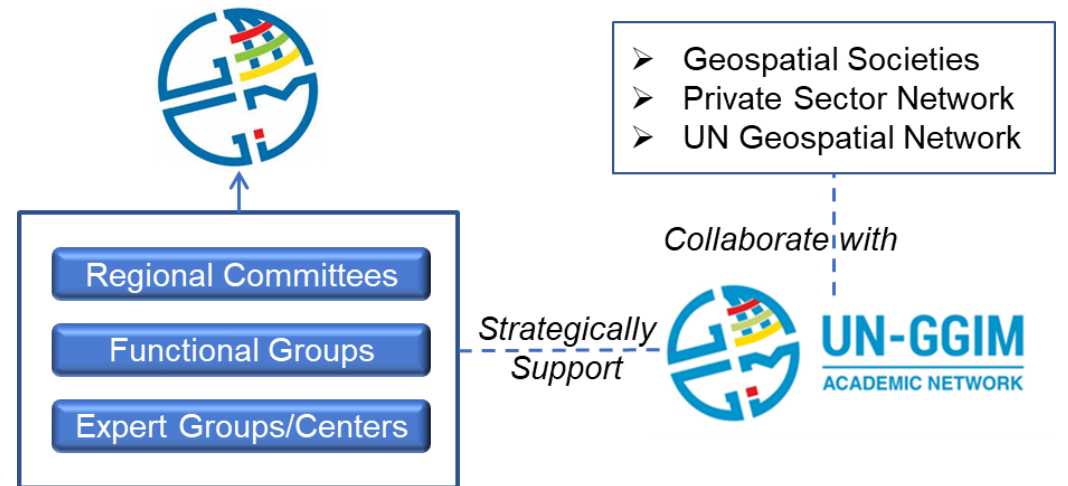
➢ Geospatial Societies
➢ Private Sector Network
➢ UN Geospatial Network

Collaborate with

Regional Committees

Functional Groups

Expert Groups/Centers

Strategically Support

UN-GGIM
ACADEMIC NETWORK